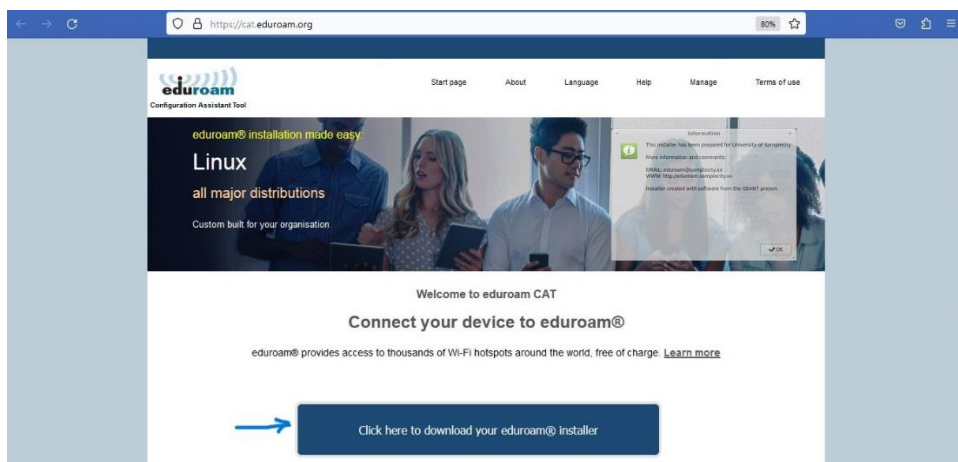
https://cat.eduroam.org

80%

eduroam
Configuration Assistant Tool

Start page About Language Help Manage Terms of use

eduroam® installation made easy:

Linux

all major distributions

Custom built for your organisation

Information

This installer has been prepared for University of Samplecity

More information and comments:

EMAIL: eduroam@samplecity.xx
WWW: http://eduroam.samplecity.xx

Installer created with software from the GEANT project.

OK

Welcome to eduroam CAT

Connect your device to eduroam®

eduroam® provides access to thousands of Wi-Fi hotspots around the world, free of charge. Learn more

Click here to download your eduroam® installer